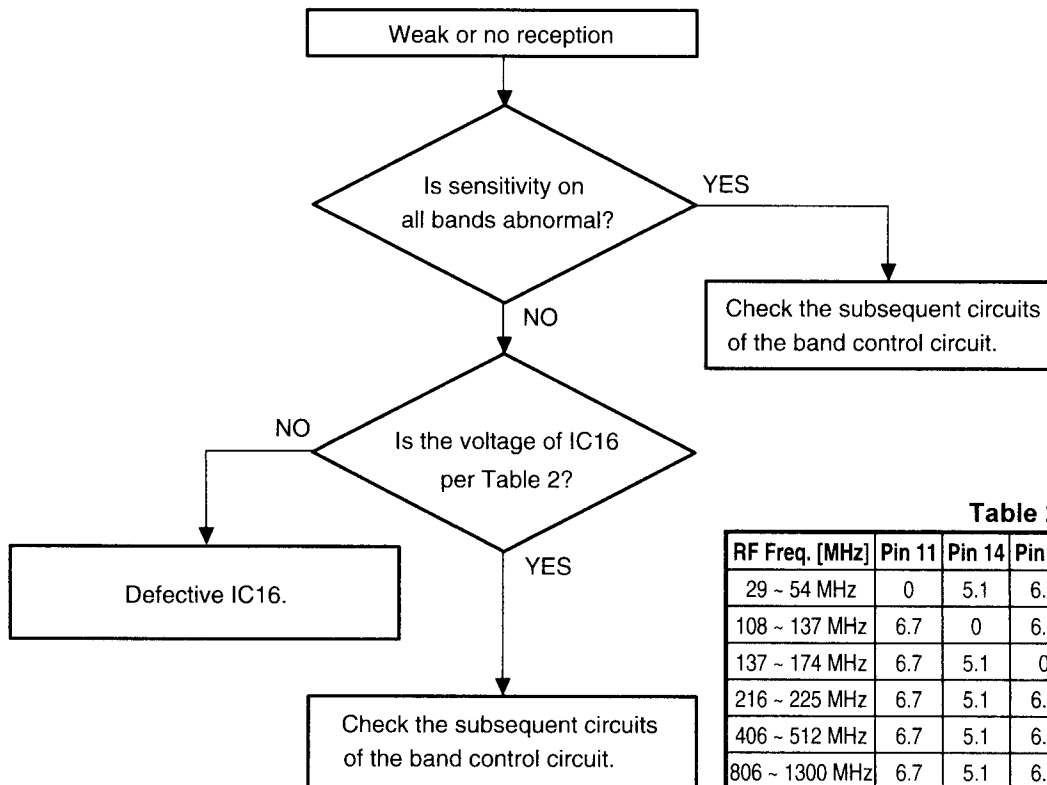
Weak or no reception

Is sensitivity on all bands abnormal?

YES

Check the subsequent circuits of the band control circuit.

NO

NO

Is the voltage of IC16 per Table 2?

Defective IC16.

YES

Check the subsequent circuits of the band control circuit.

Table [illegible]

| RF Freq. [MHz] | Pin 11 | Pin 14 | Pin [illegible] |
|---|---|---|---|
| 29 ~ 54 MHz | 0 | 5.1 | 6.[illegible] |
| 108 ~ 137 MHz | 6.7 | 0 | 6.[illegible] |
| 137 ~ 174 MHz | 6.7 | 5.1 | 0 |
| 216 ~ 225 MHz | 6.7 | 5.1 | 6.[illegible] |
| 406 ~ 512 MHz | 6.7 | 5.1 | 6.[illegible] |
| 806 ~ 1300 MHz | 6.7 | 5.1 | 6.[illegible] |